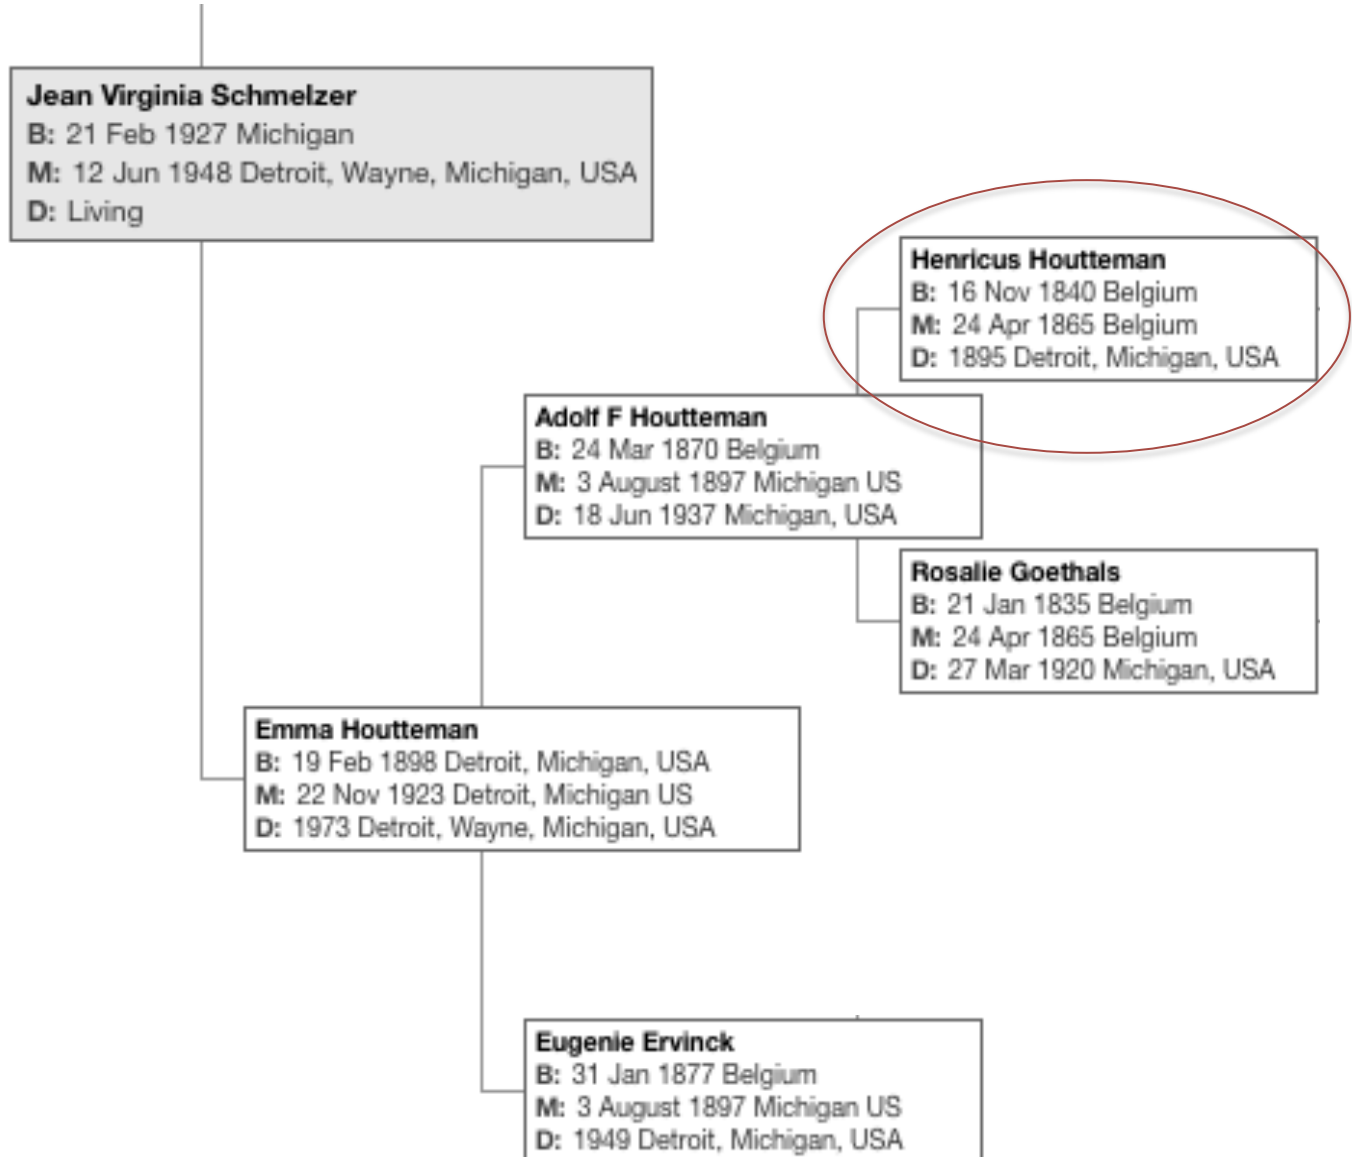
Jean Virginia Schmelzer
B: 21 Feb 1927 Michigan
M: 12 Jun 1948 Detroit, Wayne, Michigan, USA
D: Living

Henricus Houtteman
B: 16 Nov 1840 Belgium
M: 24 Apr 1865 Belgium
D: 1895 Detroit, Michigan, USA

Adolf F Houtteman
B: 24 Mar 1870 Belgium
M: 3 August 1897 Michigan US
D: 18 Jun 1937 Michigan, USA

Rosalie Goethals
B: 21 Jan 1835 Belgium
M: 24 Apr 1865 Belgium
D: 27 Mar 1920 Michigan, USA

Emma Houtteman
B: 19 Feb 1898 Detroit, Michigan, USA
M: 22 Nov 1923 Detroit, Michigan US
D: 1973 Detroit, Wayne, Michigan, USA

Eugenie Ervinck
B: 31 Jan 1877 Belgium
M: 3 August 1897 Michigan US
D: 1949 Detroit, Michigan, USA